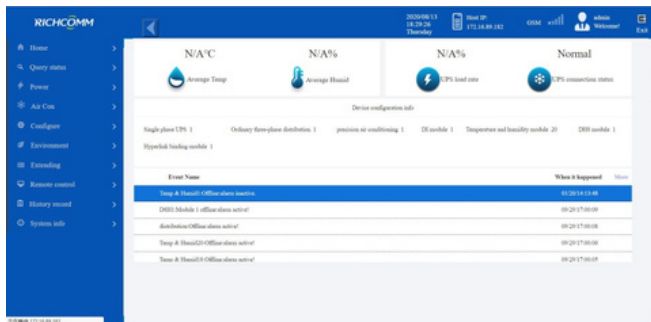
RICHCOMM

2020/08/13
18:29:26
Thursday

Host IP:
172.16.89.182

GSM

admin
Welcome!

Exit

Home
Query status
Power
Air Con
Configure
Environment
Extending
Remote control
History record
System info

N/A°C
Average Temp

N/A%
Average Humid

N/A%
UPS load rate

Normal
UPS connection status

Device configuration info

Single phase UPS 1　Ordinary three-phase distribution 1　precision air conditioning 1　DI module 1　Temperature and humidity module 20　DHS module 1
Hyperlink binding module 1

| Event Name | When it happened More |
|---|---|
| Temp & Humid3 Offline alarm inactive | 03/20/14 13:48 |
| DHS1 Module 1 offline alarm active! | 09/29/17 00:09 |
| distribution Offline alarm active! | 09/29/17 00:08 |
| Temp & Humid20 Offline alarm active! | 09/29/17 00:06 |
| Temp & Humid18 Offline alarm active! | 09/29/17 00:05 |

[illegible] 172.16.89.182